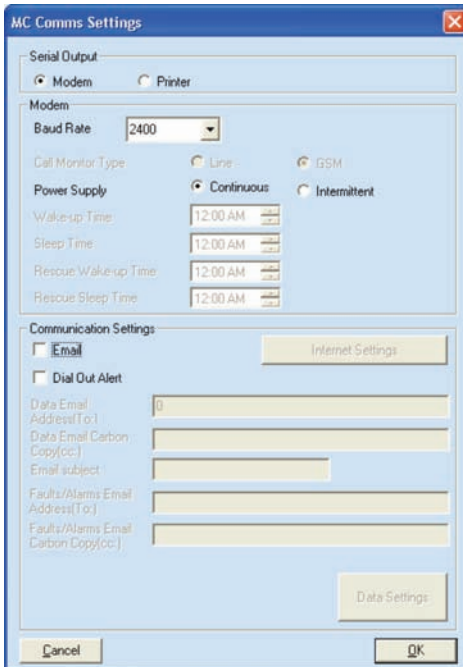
MC Comms Settings

Serial Output

Modem

Printer

Modem

Baud Rate

2400

Call Monitor Type

Line

GSM

Power Supply

Continuous

Intermittent

Wake-up Time

12:00 AM

Sleep Time

12:00 AM

Rescue Wake-up Time

12:00 AM

Rescue Sleep Time

12:00 AM

Communication Settings

Email

Internet Settings

Dial Out Alert

Data Email Address(To:)

0

Data Email Carbon Copy(cc:)

Email subject

Faults/Alarms Email Address(To:)

Faults/Alarms Email Carbon Copy(cc:)

Data Settings

Cancel

OK